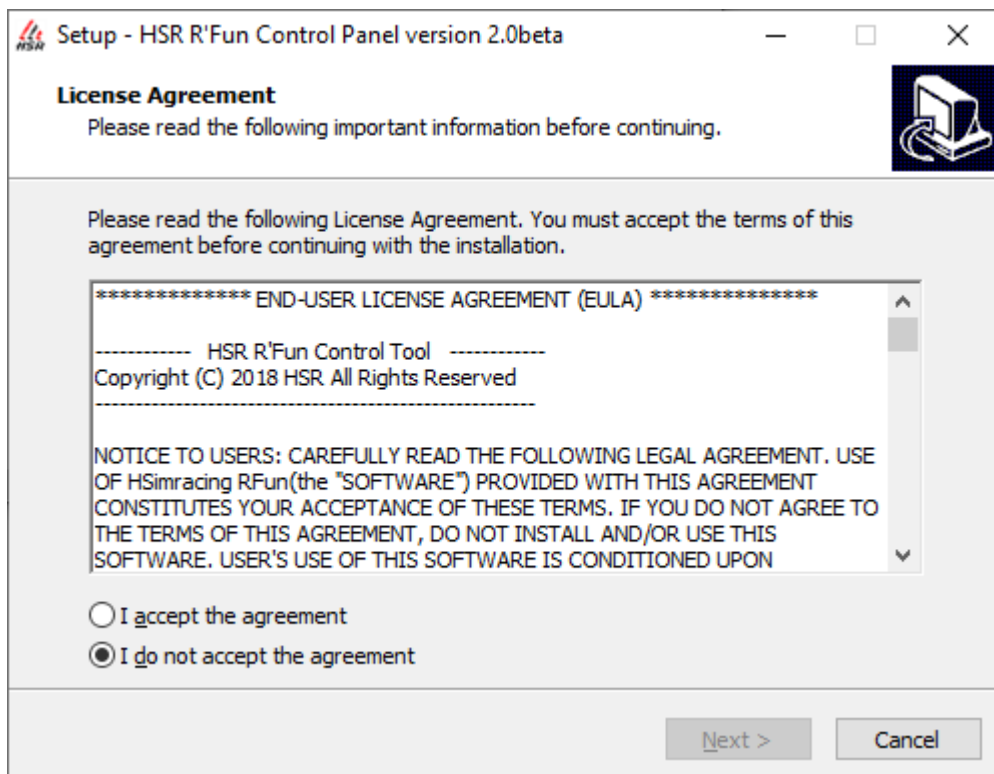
HSR Setup - HSR R'Fun Control Panel version 2.0beta

License Agreement
Please read the following important information before continuing.

Please read the following License Agreement. You must accept the terms of this agreement before continuing with the installation.

************** END-USER LICENSE AGREEMENT (EULA) ***************

------------ HSR R'Fun Control Tool ------------
Copyright (C) 2018 HSR All Rights Reserved
--------------------------------------------------------

NOTICE TO USERS: CAREFULLY READ THE FOLLOWING LEGAL AGREEMENT. USE OF HSimracing RFun(the "SOFTWARE") PROVIDED WITH THIS AGREEMENT CONSTITUTES YOUR ACCEPTANCE OF THESE TERMS. IF YOU DO NOT AGREE TO THE TERMS OF THIS AGREEMENT, DO NOT INSTALL AND/OR USE THIS SOFTWARE. USER'S USE OF THIS SOFTWARE IS CONDITIONED UPON

I accept the agreement
I do not accept the agreement

Next >
Cancel